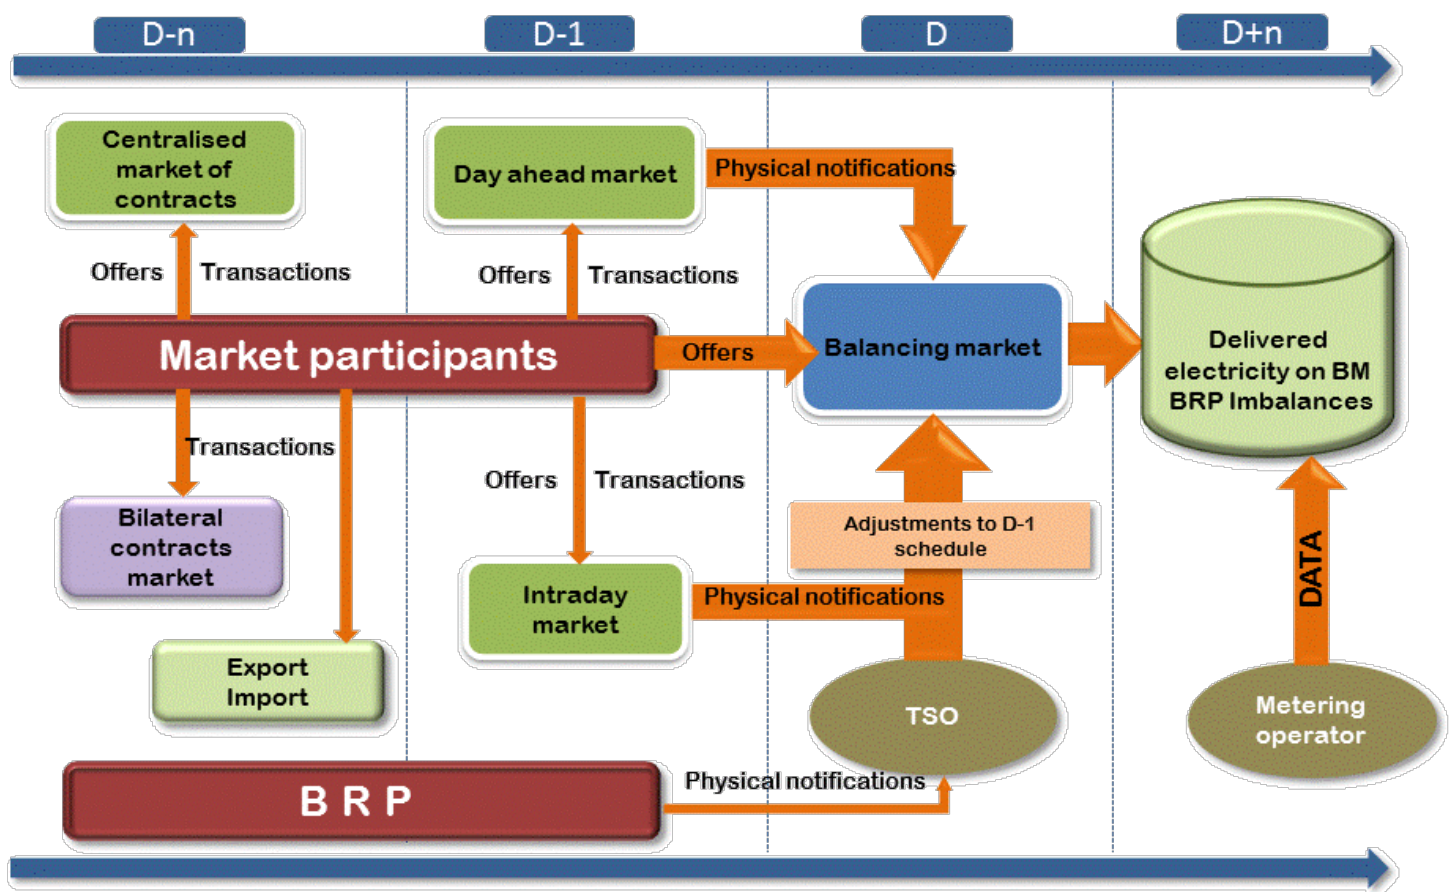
D-n

D-1

D

D+n

Centralised market of contracts

Offers

Transactions

Day ahead market

Physical notifications

Offers

Transactions

Market participants

Offers

Balancing market

Delivered electricity on BM BRP Imbalances

Transactions

Offers

Transactions

Bilateral contracts market

Adjustments to D-1 schedule

DATA

Intraday market

Physical notifications

Export Import

TSO

Metering operator

B R P

Physical notifications